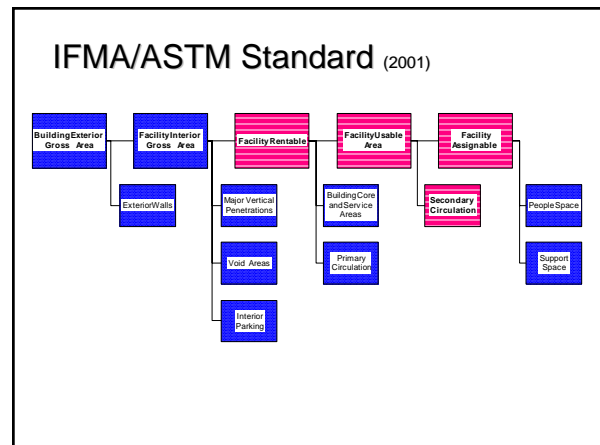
IFMA/ASTM Standard (2001)

Building Exterior Gross Area

Facility Interior Gross Area

Facility Rentable

Facility Usable Area

Facility Assignable

Exterior Walls

Major Vertical Penetrations

Void Areas

Interior Parking

Building Core and Service Areas

Primary Circulation

Secondary Circulation

People Space

Support Space